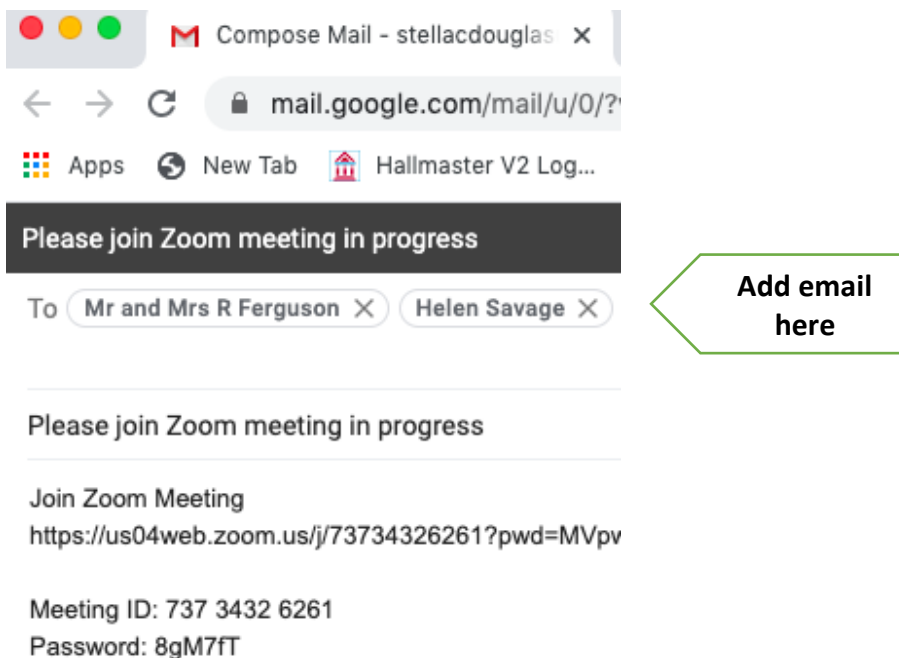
Compose Mail - stellacdouglas ×

mail.google.com/mail/u/0/?

Apps New Tab Hallmaster V2 Log...

Please join Zoom meeting in progress

To Mr and Mrs R Ferguson × Helen Savage ×

Add email here

Please join Zoom meeting in progress

Join Zoom Meeting
https://us04web.zoom.us/j/73734326261?pwd=MVpv

Meeting ID: 737 3432 6261
Password: 8gM7fT